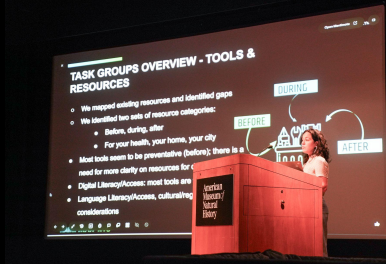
TASK GROUPS OVERVIEW - TOOLS & RESOURCES

We mapped existing resources and identified gaps

We identified two sets of resource categories:

Before, during, after

For your health, your home, your city

Most tools seem to be preventative (before); there is a need for more clarity on resources for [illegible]

Digital Literacy/Access: most tools are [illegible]

Language Literacy/Access, cultural/reg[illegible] considerations

DURING

BEFORE

AFTER

American Museum ö Natural History